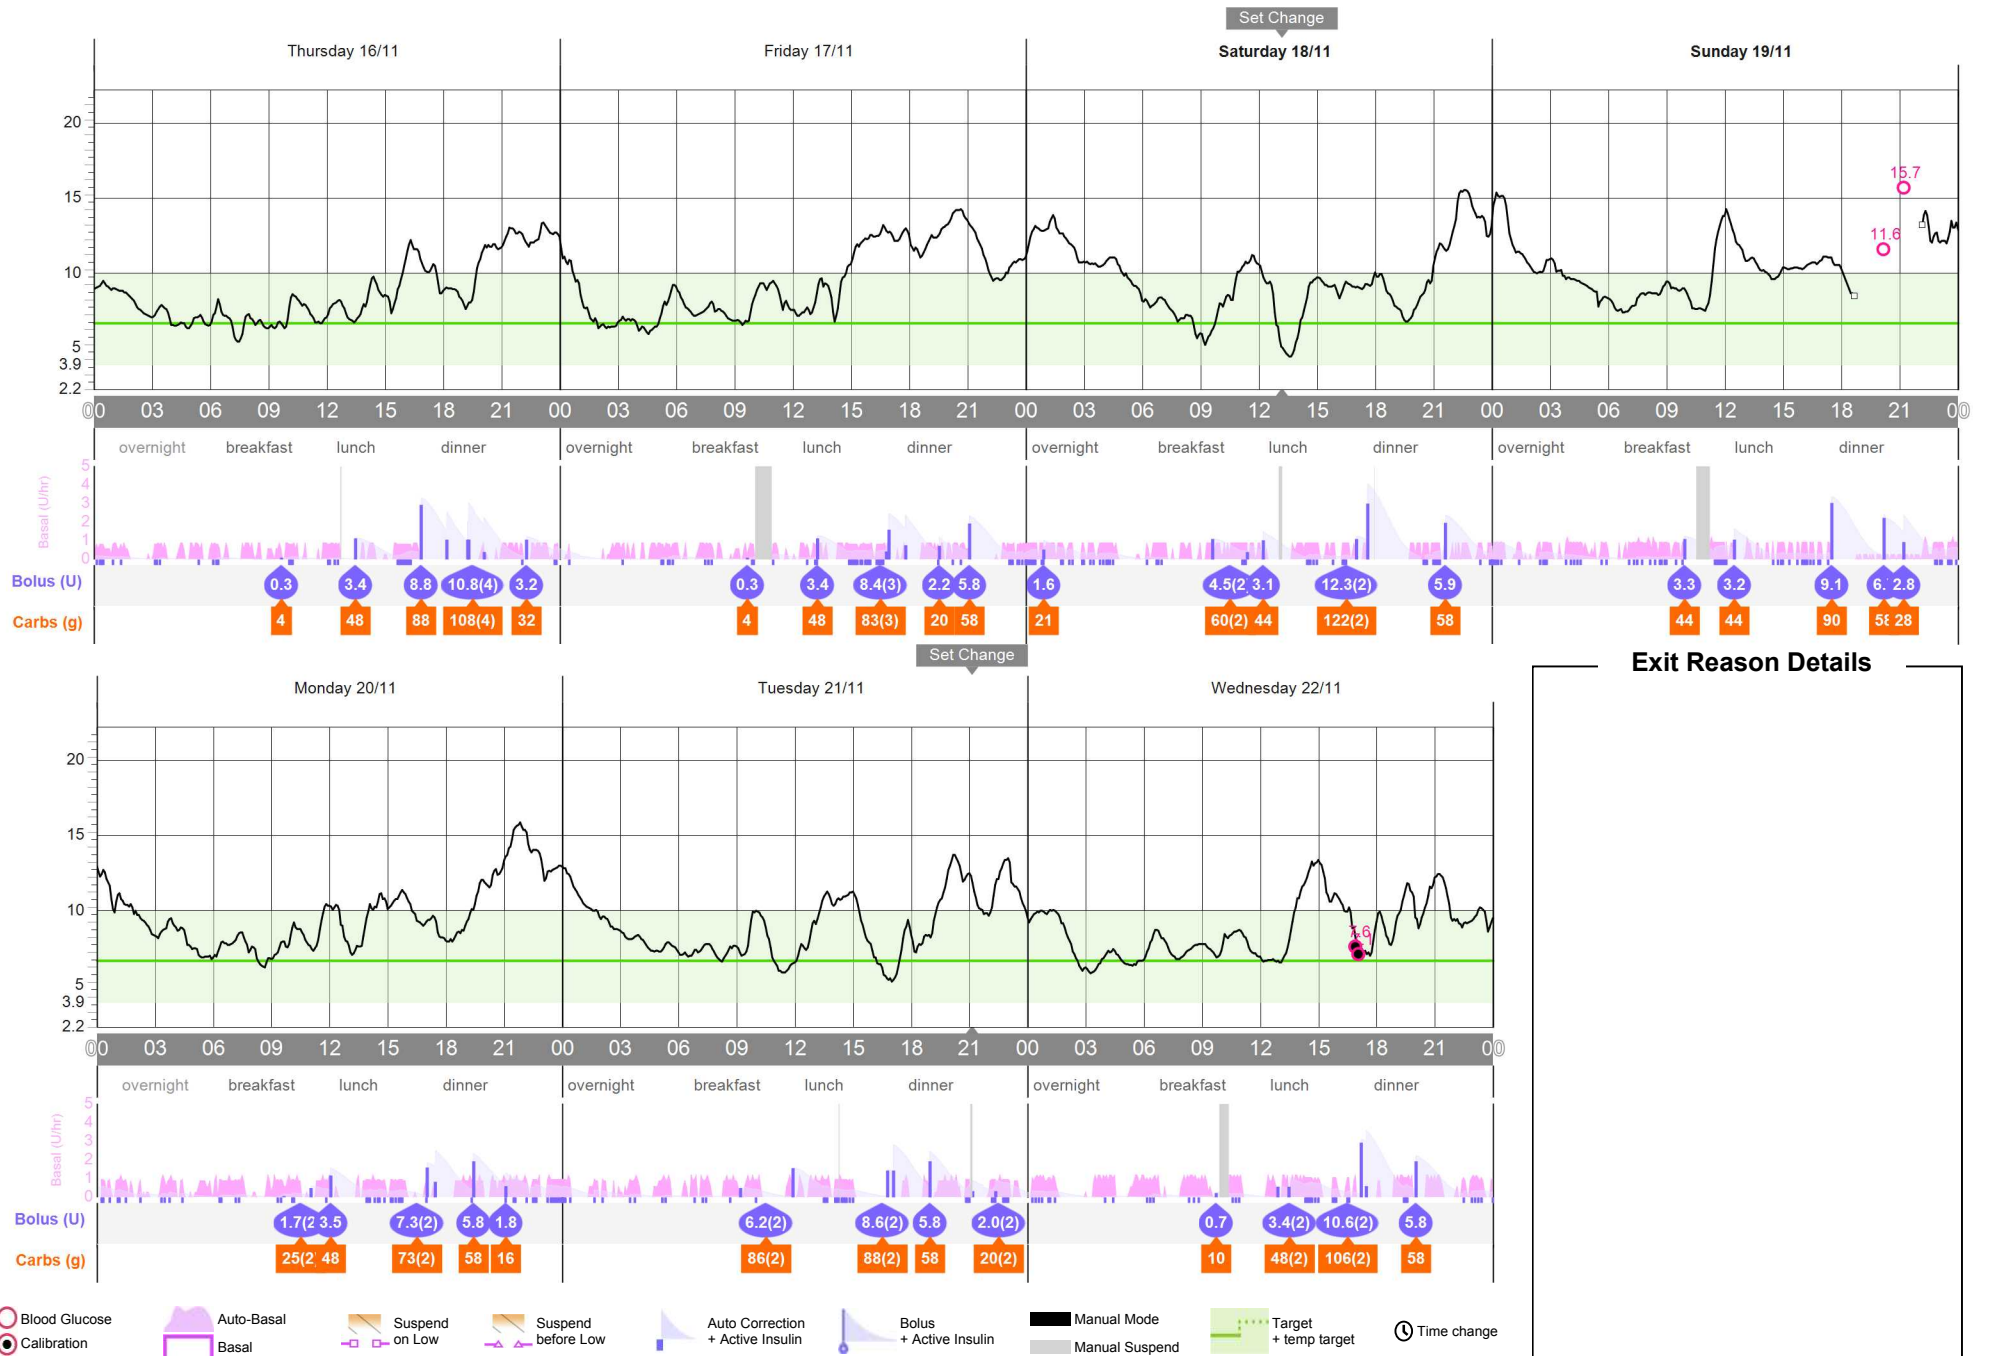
Set Change

Thursday 16/11
Friday 17/11
Saturday 18/11
Sunday 19/11

20
15
10
5
3.9
2.2

15.7
11.6

00 03 06 09 12 15 18 21 00 03 06 09 12 15 18 21 00 03 06 09 12 15 18 21 00 03 06 09 12 15 18 21 00

overnight breakfast lunch dinner overnight breakfast lunch dinner overnight breakfast lunch dinner overnight breakfast lunch dinner

Basal (U/hr)
5 4 3 2 1 0

Bolus (U)
0.3 3.4 8.8 10.8(4) 3.2 0.3 3.4 8.4(3) 2.2 5.8 1.6 4.5(2 3.1 12.3(2) 5.9 3.3 3.2 9.1 6. 2.8

Carbs (g)
4 48 88 108(4) 32 4 48 83(3) 20 58 21 60(2) 44 122(2) 58 44 44 90 5ε 28

Set Change

Monday 20/11
Tuesday 21/11
Wednesday 22/11

Exit Reason Details

20
15
10
5
3.9
2.2

7.6

00 03 06 09 12 15 18 21 00 03 06 09 12 15 18 21 00 03 06 09 12 15 18 21 00

overnight breakfast lunch dinner overnight breakfast lunch dinner overnight breakfast lunch dinner

Basal (U/hr)
5 4 3 2 1 0

Bolus (U)
1.7(2 3.5 7.3(2) 5.8 1.8 6.2(2) 8.6(2) 5.8 2.0(2) 0.7 3.4(2) 10.6(2) 5.8

Carbs (g)
25(2 48 73(2) 58 16 86(2) 88(2) 58 20(2) 10 48(2) 106(2) 58

Blood Glucose
Calibration
Auto-Basal
Basal
Suspend on Low
Suspend before Low
Auto Correction + Active Insulin
Bolus + Active Insulin
Manual Mode
Manual Suspend
Target + temp target
Time change